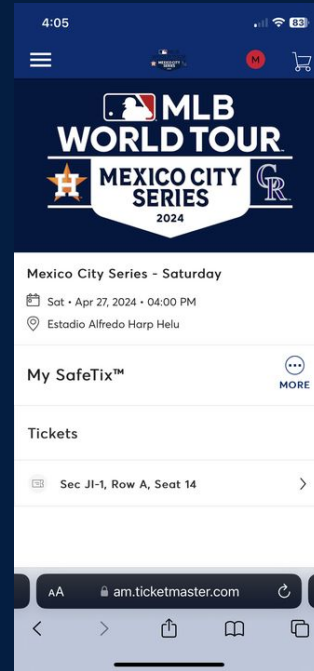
4:05

83

M

MLB
WORLD TOUR
MEXICO CITY
SERIES
2024

Mexico City Series - Saturday

Sat • Apr 27, 2024 • 04:00 PM

Estadio Alfredo Harp Helu

My SafeTix™

MORE

Tickets

Sec JI-1, Row A, Seat 14

AA

am.ticketmaster.com